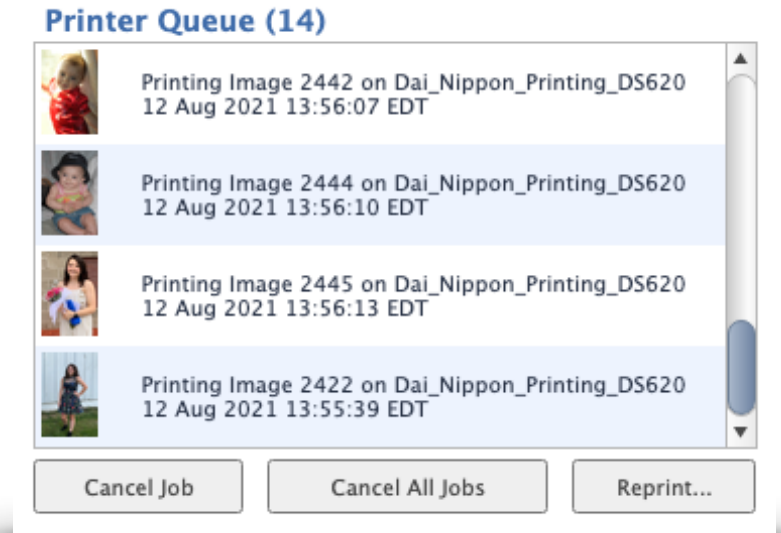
Printer Queue (14)

Printing Image 2442 on Dai_Nippon_Printing_DS620
12 Aug 2021 13:56:07 EDT

Printing Image 2444 on Dai_Nippon_Printing_DS620
12 Aug 2021 13:56:10 EDT

Printing Image 2445 on Dai_Nippon_Printing_DS620
12 Aug 2021 13:56:13 EDT

Printing Image 2422 on Dai_Nippon_Printing_DS620
12 Aug 2021 13:55:39 EDT

Cancel Job

Cancel All Jobs

Reprint...